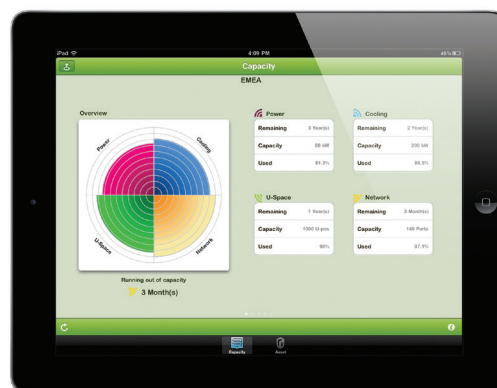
iPad
4:09 PM
45%

Capacity
EMEA

Overview

Power
Cooling
U-Space
Network

Running out of capacity
3 Month(s)

Power
| Remaining | 3 Year(s) |
|---|---|
| Capacity | 58 kW |
| Used | 81.3% |

Cooling
| Remaining | 2 Year(s) |
|---|---|
| Capacity | 230 kW |
| Used | 86.9% |

U-Space
| Remaining | 1 Year(s) |
|---|---|
| Capacity | 1000 U-pos |
| Used | 90% |

Network
| Remaining | 3 Month(s) |
|---|---|
| Capacity | 148 Ports |
| Used | 97.9% |

Capacity
Asset